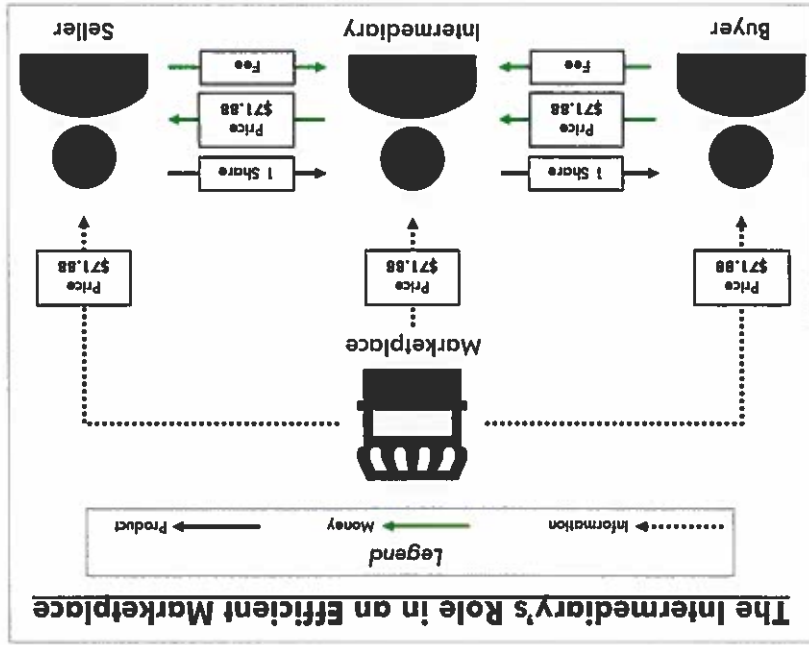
The Intermediary's Role in an Efficient Marketplace

Legend

Information Money Product

Marketplace

Price $71.88

Price $71.88

Price $71.88

Buyer

Intermediary

Seller

1 Share

Price $71.88

Fee

1 Share

Price $71.88

Fee